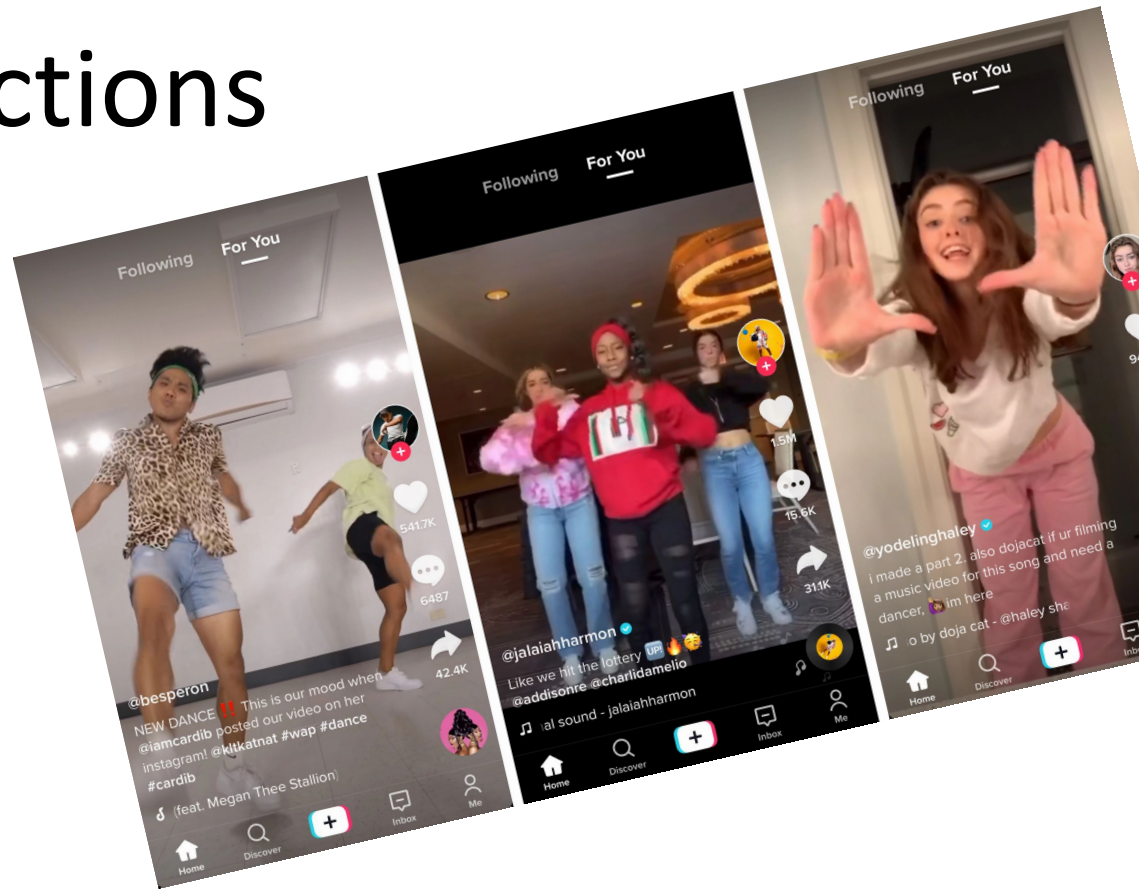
ctions

Following For You

541.7K

6487

42.4K

@besperon
NEW DANCE ‼️ This is our mood when @iamcardib posted our video on her instagram! @kitkatnat #wap #dance #cardib

(feat. Megan Thee Stallion)

Home Discover Inbox Me

Following For You

1.5M

15.6K

31.1K

@jalaiahharmon
Like we hit the lottery 🆙🔥🥵 @addisonre @charlidamelio

al sound - jalaiahharmon

Home Discover Inbox Me

Following For You

9

@yodelinghaley
i made a part 2. also dojacat if ur filming a music video for this song and need a dancer, im here

o by doja cat - @haley sha

Home Discover Inbo